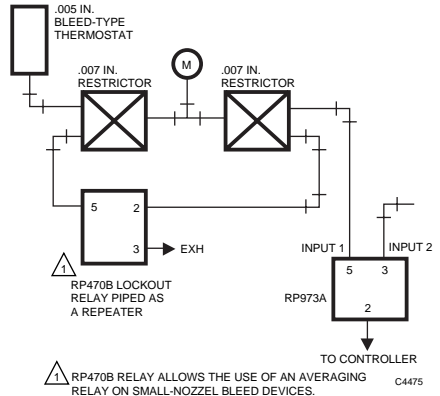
.005 IN.
BLEED-TYPE
THERMOSTAT

M

.007 IN.
RESTRICTOR

.007 IN.
RESTRICTOR

5

2

3

EXH

1

RP470B LOCKOUT RELAY PIPED AS A REPEATER

INPUT 1

INPUT 2

5

3

RP973A

2

TO CONTROLLER

1

RP470B RELAY ALLOWS THE USE OF AN AVERAGING RELAY ON SMALL-NOZZEL BLEED DEVICES.

C4475